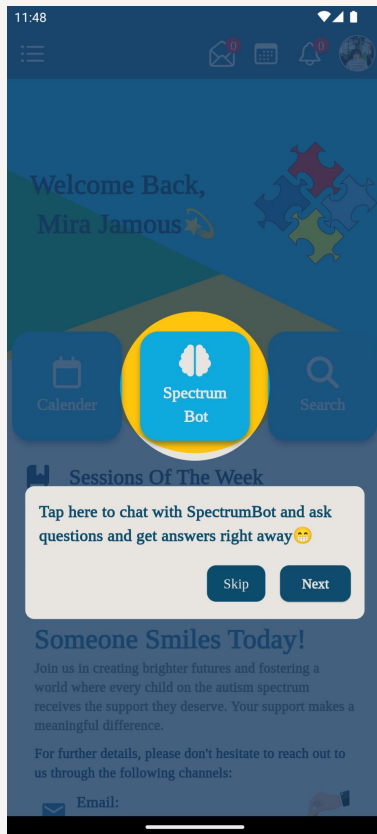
11:48

0

0

Welcome Back,
Mira Jamous💫

Calender

Spectrum Bot

Search

Sessions Of The Week

Tap here to chat with SpectrumBot and ask questions and get answers right away😁

Skip

Next

Someone Smiles Today!

Join us in creating brighter futures and fostering a world where every child on the autism spectrum receives the support they deserve. Your support makes a meaningful difference.

For further details, please don't hesitate to reach out to us through the following channels:

Email: